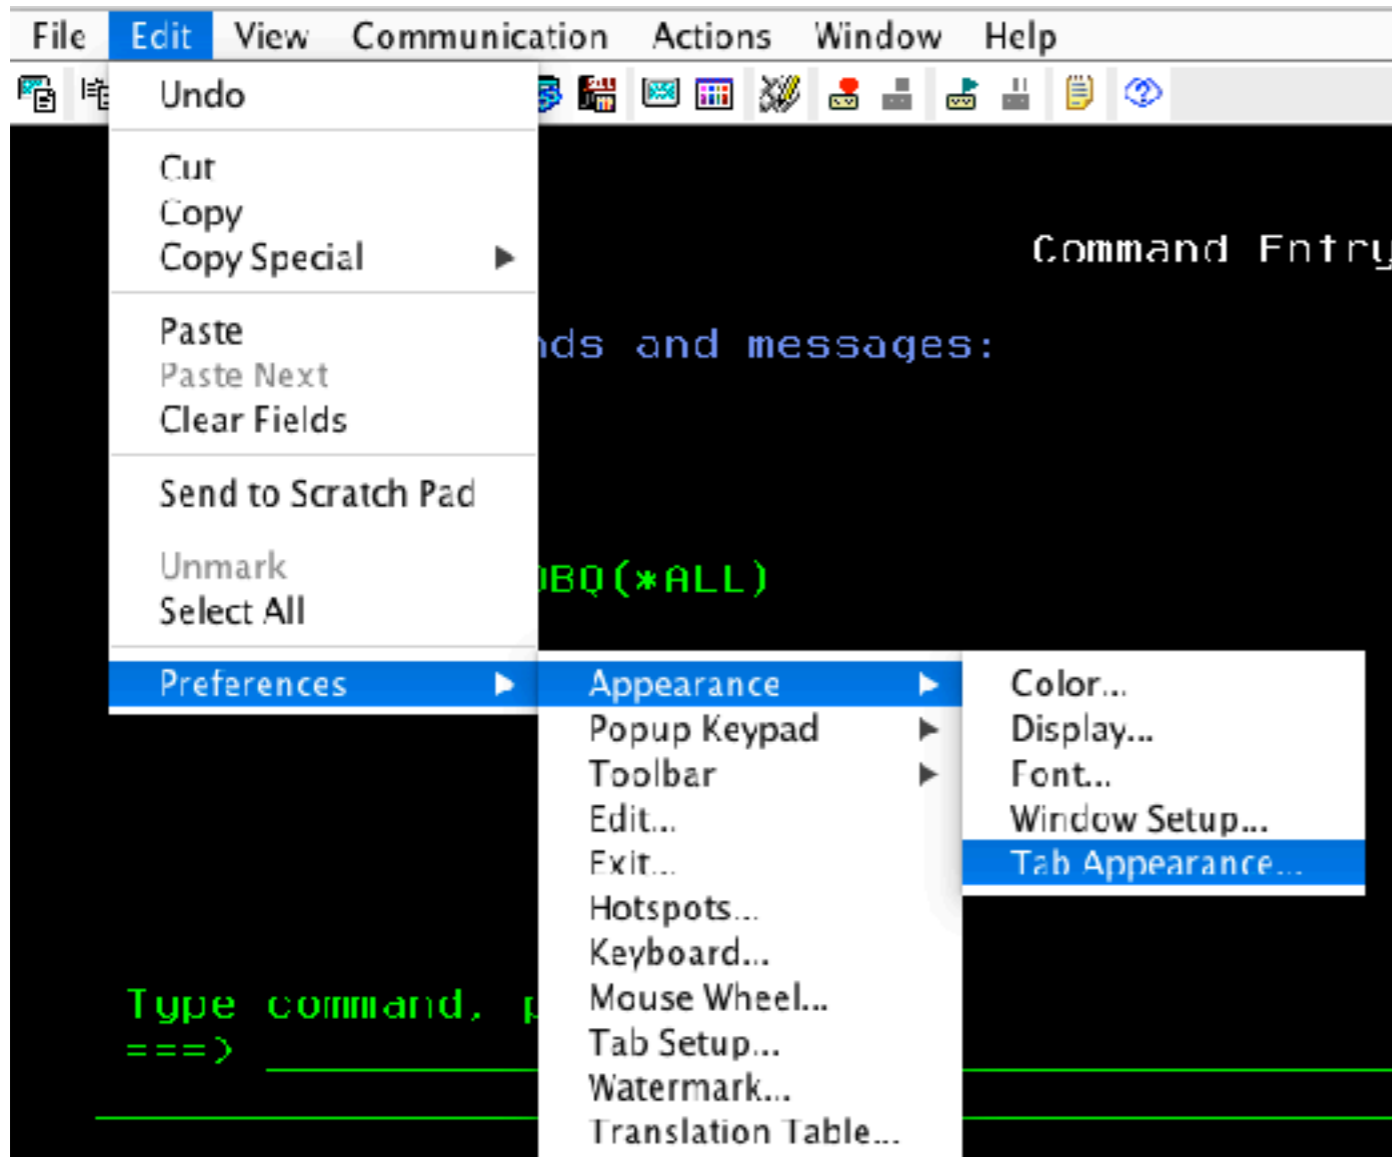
File Edit View Communication Actions Window Help

Undo

Cut
Copy
Copy Special

Paste
Paste Next
Clear Fields

Send to Scratch Pad

Unmark
Select All

Preferences

Appearance
Popup Keypad
Toolbar
Edit...
Exit...
Hotspots...
Keyboard...
Mouse Wheel...
Tab Setup...
Watermark...
Translation Table...

Color...
Display...
Font...
Window Setup...
Tab Appearance...

Command Entry

nds and messages:

BQ(*ALL)

Type command, p
===>